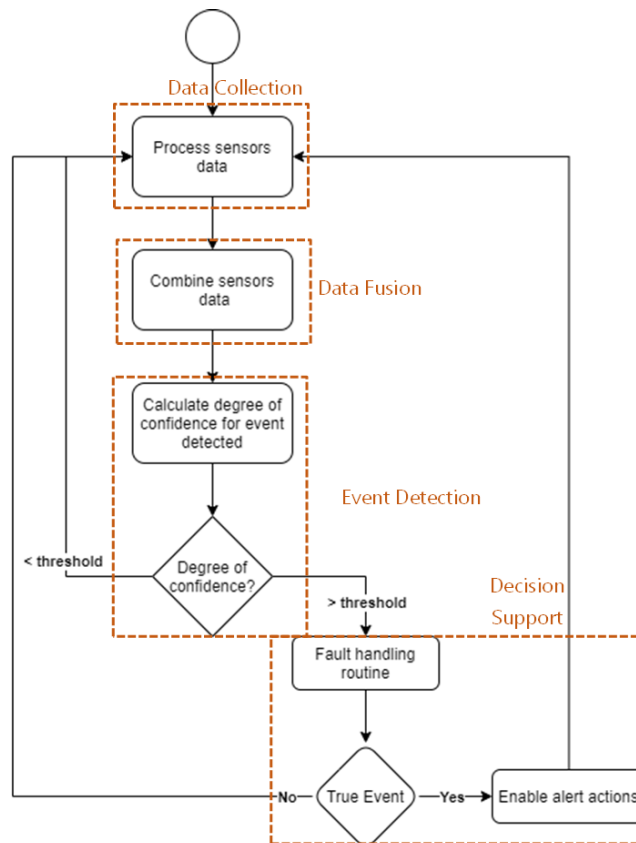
Data Collection

Process sensors data

Combine sensors data

Data Fusion

Calculate degree of confidence for event detected

Event Detection

< threshold

Degree of confidence?

> threshold

Decision Support

Fault handling routine

No

True Event

Yes

Enable alert actions